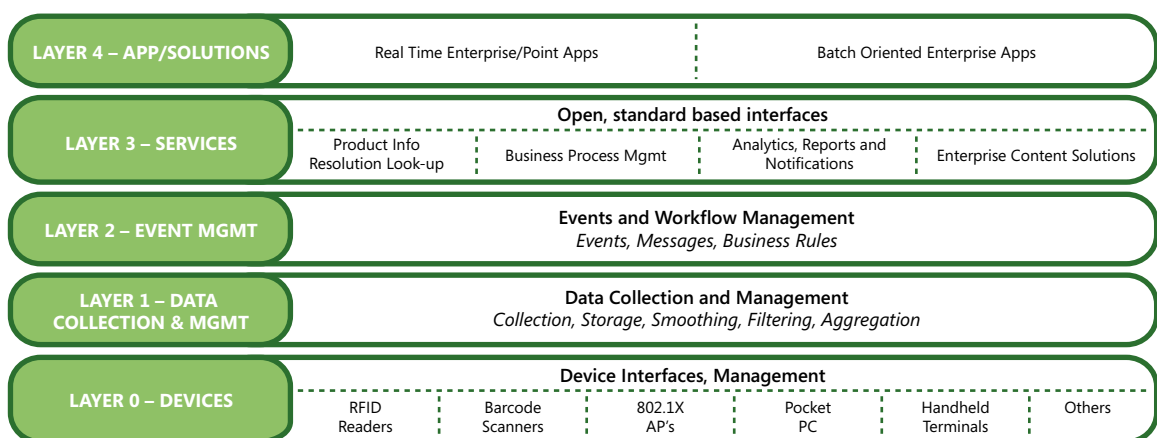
LAYER 4 – APP/SOLUTIONS

Real Time Enterprise/Point Apps

Batch Oriented Enterprise Apps

LAYER 3 – SERVICES

Open, standard based interfaces

Product Info Resolution Look-up

Business Process Mgmt

Analytics, Reports and Notifications

Enterprise Content Solutions

LAYER 2 – EVENT MGMT

Events and Workflow Management
*Events, Messages, Business Rules*

LAYER 1 – DATA COLLECTION & MGMT

Data Collection and Management
*Collection, Storage, Smoothing, Filtering, Aggregation*

LAYER 0 – DEVICES

Device Interfaces, Management

| RFID Readers | Barcode Scanners | 802.1X AP's | Pocket PC | Handheld Terminals | Others |
|---|---|---|---|---|---|